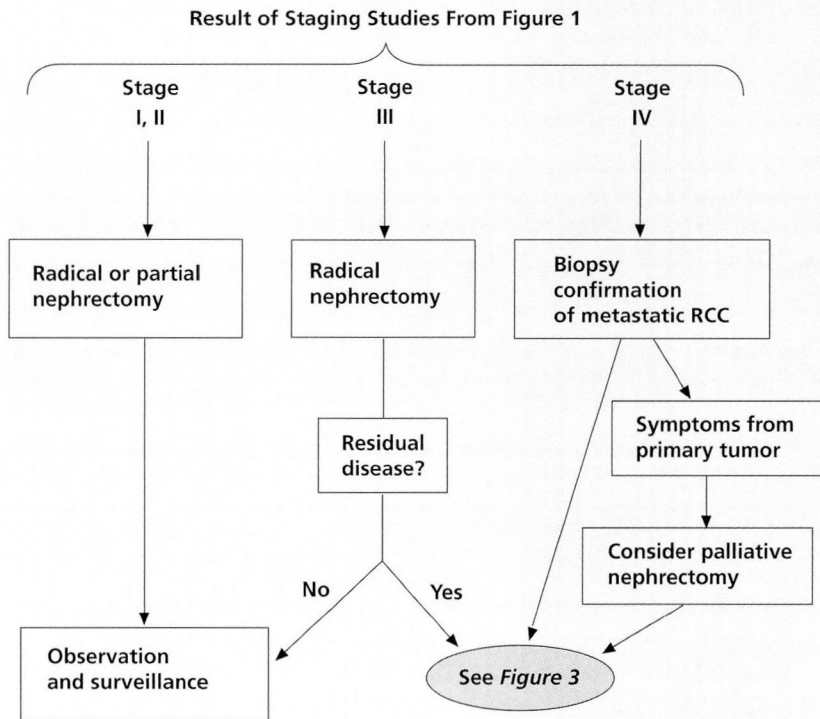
Result of Staging Studies From Figure 1

Stage I, II

Stage III

Stage IV

Radical or partial nephrectomy

Radical nephrectomy

Biopsy confirmation of metastatic RCC

Residual disease?

Symptoms from primary tumor

Consider palliative nephrectomy

No

Yes

Observation and surveillance

See *Figure 3*